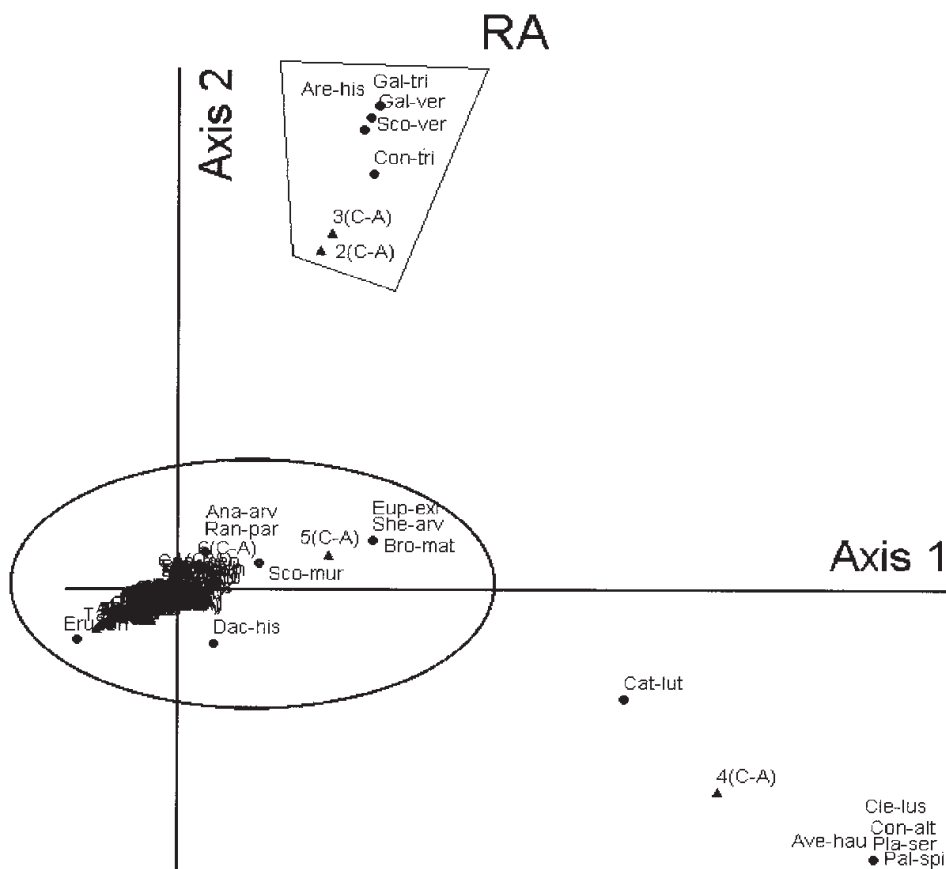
RA

Axis 2

Are-his
Gal-tri
Gal-ver
Sco-ver
Con-tri
3(C-A)
2(C-A)

Ana-arv
Ran-par
6(C-A)
5(C-A)
Eup-exi
She-arv
Bro-mat
Sco-mur

Axis 1

Ta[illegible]
Eru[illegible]
Dac-his

Cat-lut

4(C-A)

Cle-lus
Con-alt
Ave-hau
Pla-ser
Pal-spi